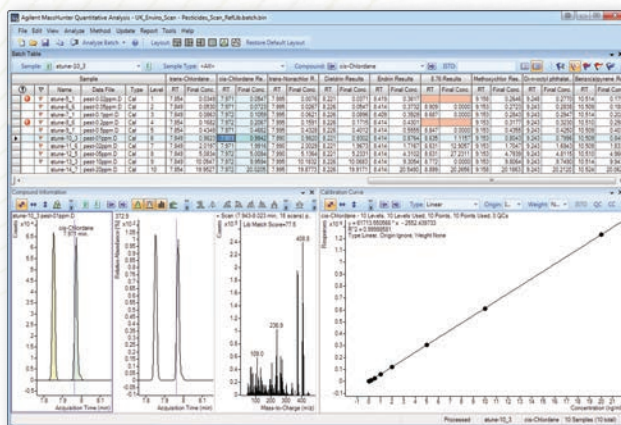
Agilent MassHunter Quantitative Analysis - UK_Enviro_Scan - Pesticides_Scan_RefLib.batch.bin

File Edit View Analyze Method Update Report Tools Help

Analyze Batch   Layout   Restore Default Layout

Batch Table

Sample: stune-10_3   Sample Type: <All>   Compound: cis-Chlordane   ISTD

| | | Name | Data File | Type | Level | RT | Final Conc. | RT | Final Conc. | RT | Final Conc. | RT | Final Conc. | RT | Final Conc. | RT | Final Conc. | RT | Final Conc. | RT | Final Conc. | RT |
|---|---|---|---|---|---|---|---|---|---|---|---|---|---|---|---|---|---|---|---|---|---|---|
| | | stune-1_1 | pest-0.02ppm.D | Cal | 1 | 7.854 | 0.0345 | 7.971 | 0.0547 | 7.995 | 0.0076 | 8.221 | 0.0371 | 8.414 | 0.3617 | | | 9.150 | 0.2648 | 9.248 | 0.2770 | 10.514 | 0.17 |
| | | stune-2_1 | pest-0.05ppm.D | Cal | 2 | 7.854 | 0.0830 | 7.971 | 0.0847 | 7.995 | 0.0267 | 8.226 | 0.0647 | 8.414 | 0.3732 | 8.909 | 0.0000 | 9.153 | 0.2733 | 9.248 | 0.2808 | 10.509 | 0.18 |
| | | stune-3_1 | pest-0.1ppm.D | Cal | 3 | 7.849 | 0.0863 | 7.972 | 0.1059 | 7.995 | 0.0621 | 8.226 | 0.0898 | 8.409 | 0.3928 | 8.857 | 0.0000 | 9.153 | 0.2843 | 9.243 | 0.2847 | 10.514 | 0.20 |
| | | stune-4_1 | pest-0.2ppm.D | Cal | 4 | 7.854 | 0.1652 | 7.972 | 0.2067 | 7.995 | 0.1591 | 8.226 | 0.1776 | 8.414 | 0.4301 | | | 9.153 | 0.3177 | 9.243 | 0.3210 | 10.510 | 0.24 |
| | | stune-5_1 | pest-0.5ppm.D | Cal | 5 | 7.854 | 0.4345 | 7.971 | 0.4652 | 7.995 | 0.4026 | 8.226 | 0.4012 | 8.414 | 0.5555 | 8.847 | 0.0000 | 9.153 | 0.4355 | 9.243 | 0.4260 | 10.509 | 0.40 |
| | | stune-10_3 | pest-1ppm.D | Cal | 6 | 7.849 | 0.9025 | 7.971 | 0.9417 | 7.995 | 0.8620 | 8.221 | 0.8500 | 8.414 | 0.8744 | 8.926 | 1.1187 | 9.153 | 0.8040 | 9.243 | 0.7998 | 10.509 | 0.80 |
| | | stune-11_6 | pest-2ppm.D | Cal | 7 | 7.849 | 2.0187 | 7.971 | 1.9516 | 7.995 | 2.0029 | 8.221 | 1.9673 | 8.414 | 1.7167 | 8.631 | 12.9057 | 9.153 | 1.7047 | 9.243 | 1.6843 | 10.509 | 1.63 |
| | | stune-12_4 | pest-5ppm.D | Cal | 8 | 7.849 | 5.0834 | 7.972 | 5.0504 | 7.995 | 5.1804 | 8.221 | 5.2331 | 8.414 | 4.3102 | 8.833 | 27.2311 | 9.153 | 4.7839 | 9.243 | 4.8115 | 10.510 | 4.96 |
| | | stune-13_1 | pest-10ppm.D | Cal | 9 | 7.849 | 10.0647 | 7.972 | 9.9584 | 7.995 | 10.1632 | 8.226 | 10.0683 | 8.414 | 9.3054 | 8.772 | 0.0000 | 9.153 | 9.8064 | 9.243 | 9.7400 | 10.514 | 9.94 |
| | | stune-14_1 | pest-20ppm.D | Cal | 10 | 7.849 | 19.9527 | 7.972 | 20.0205 | 7.995 | 19.8773 | 8.226 | 19.9171 | 8.414 | 20.5450 | 8.889 | 20.2658 | 9.153 | 20.1663 | 9.243 | 20.2120 | 10.524 | 20.05 |

Sample: trans-Chlordane Results, cis-Chlordane Re..., trans-Nonachlor R..., Dieldrin Results, Endrin Results, 8,76 Results, Methoxychlor Res..., Di-n-octyl phthalat..., Benzo(a)pyrene Re...

Compound Information

stune-10_3 pest-01ppm.D
cis-Chlordane
7.971 min.

Acquisition Time (min)

Relative Abundance (%)

+ Scan (7.943-8.023 min, 16 scans) p...
Lib Match Score=77.6

109.0
236.9
406.8

Mass-to-Charge (m/z)

Calibration Curve

Type: Linear   Origin: Ignore   Weight: None   ISTD   QC   CC

cis-Chlordane - 10 Levels, 10 Levels Used, 10 Points, 10 Points Used, 0 QCs
y = 47713.555669 * x - 2692.058723
R^2 = 0.99989551
Type:Linear, Origin:Ignore, Weight:None

Responses

Concentration (ng/ml)

Processed   stune-10_3   cis-Chlordane   10 Samples (10 total)